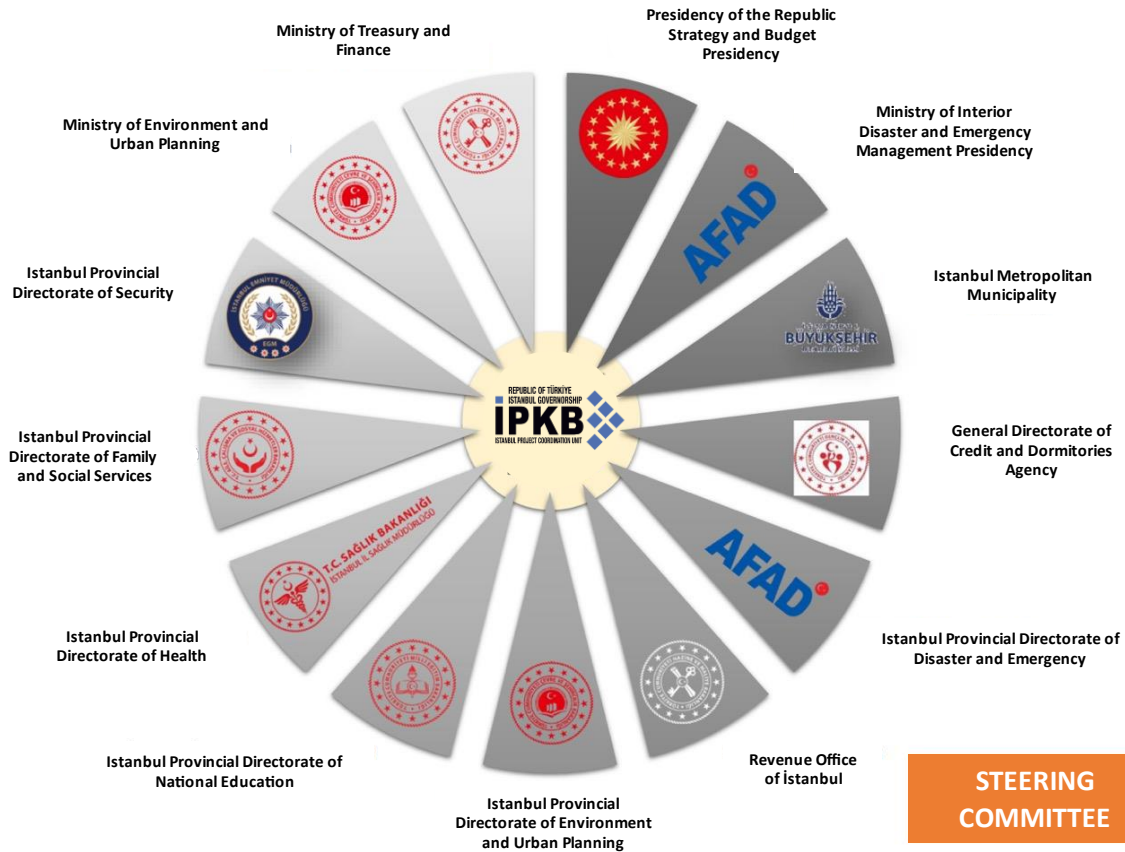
Ministry of Treasury and Finance

Presidency of the Republic Strategy and Budget Presidency

Ministry of Environment and Urban Planning

Ministry of Interior Disaster and Emergency Management Presidency

AFAD

Istanbul Provincial Directorate of Security

EGM

Istanbul Metropolitan Municipality

BÜYÜKŞEHİR

REPUBLIC OF TÜRKIYE
ISTANBUL GOVERNORSHIP
IPKB
ISTANBUL PROJECT COORDINATION UNIT

Istanbul Provincial Directorate of Family and Social Services

General Directorate of Credit and Dormitories Agency

T.C. SAĞLIK BAKANLIĞI
İSTANBUL İL SAĞLIK MÜDÜRLÜĞÜ

AFAD

Istanbul Provincial Directorate of Health

Istanbul Provincial Directorate of Disaster and Emergency

Istanbul Provincial Directorate of National Education

Revenue Office of İstanbul

Istanbul Provincial Directorate of Environment and Urban Planning

STEERING COMMITTEE